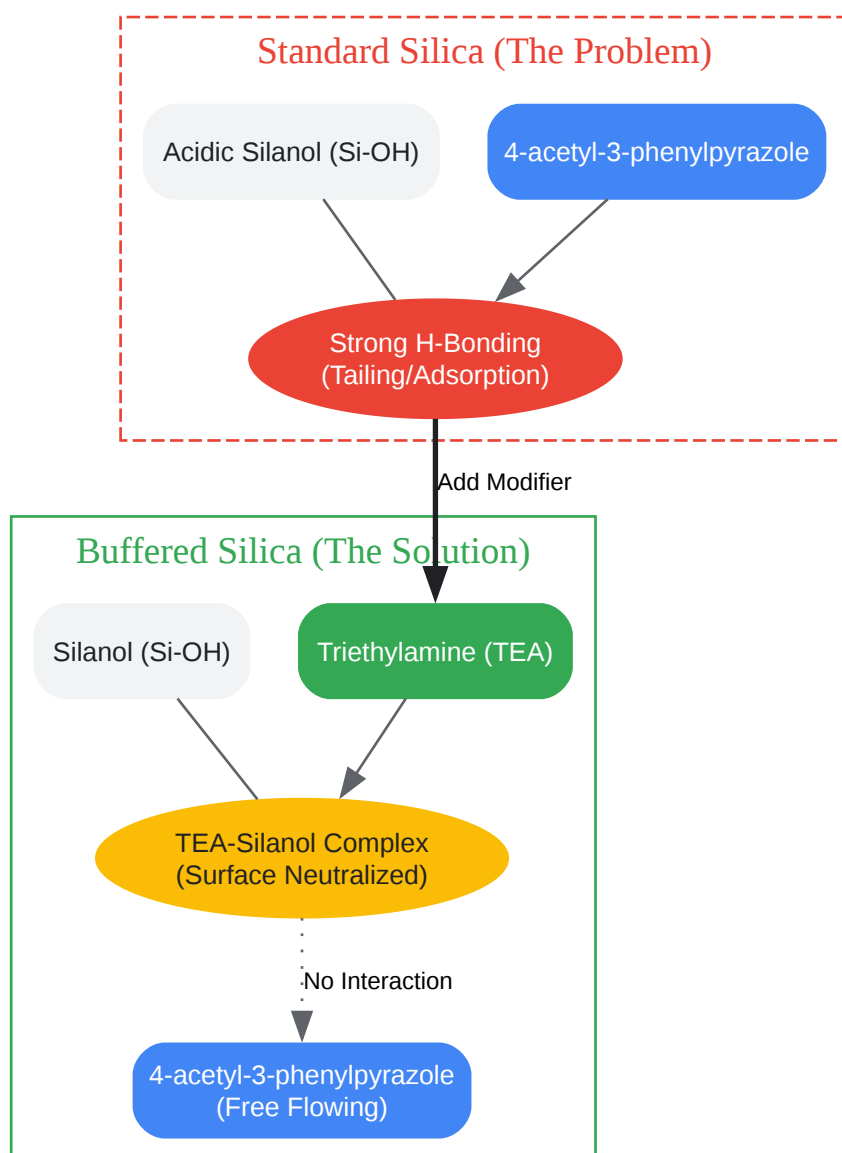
Standard Silica (The Problem)

Acidic Silanol (Si-OH)

4-acetyl-3-phenylpyrazole

Strong H-Bonding
(Tailing/Adsorption)

Add Modifier

Buffered Silica (The Solution)

Silanol (Si-OH)

Triethylamine (TEA)

TEA-Silanol Complex
(Surface Neutralized)

No Interaction

4-acetyl-3-phenylpyrazole
(Free Flowing)